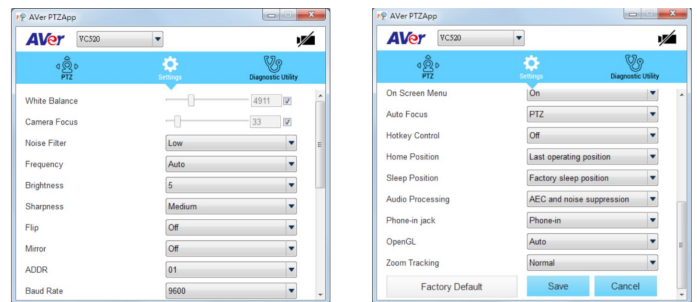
AVer PTZApp

AVer VC520

PTZ
Settings
Diagnostic Utility

White Balance 4911
Camera Focus 33
Noise Filter Low
Frequency Auto
Brightness 5
Sharpness Medium
Flip Off
Mirror Off
ADDR 01
Baud Rate 9600

AVer PTZApp

AVer VC520

PTZ
Settings
Diagnostic Utility

On Screen Menu On
Auto Focus PTZ
Hotkey Control Off
Home Position Last operating position
Sleep Position Factory sleep position
Audio Processing AEC and noise suppression
Phone-in jack Phone-in
OpenGL Auto
Zoom Tracking Normal

Factory Default
Save
Cancel